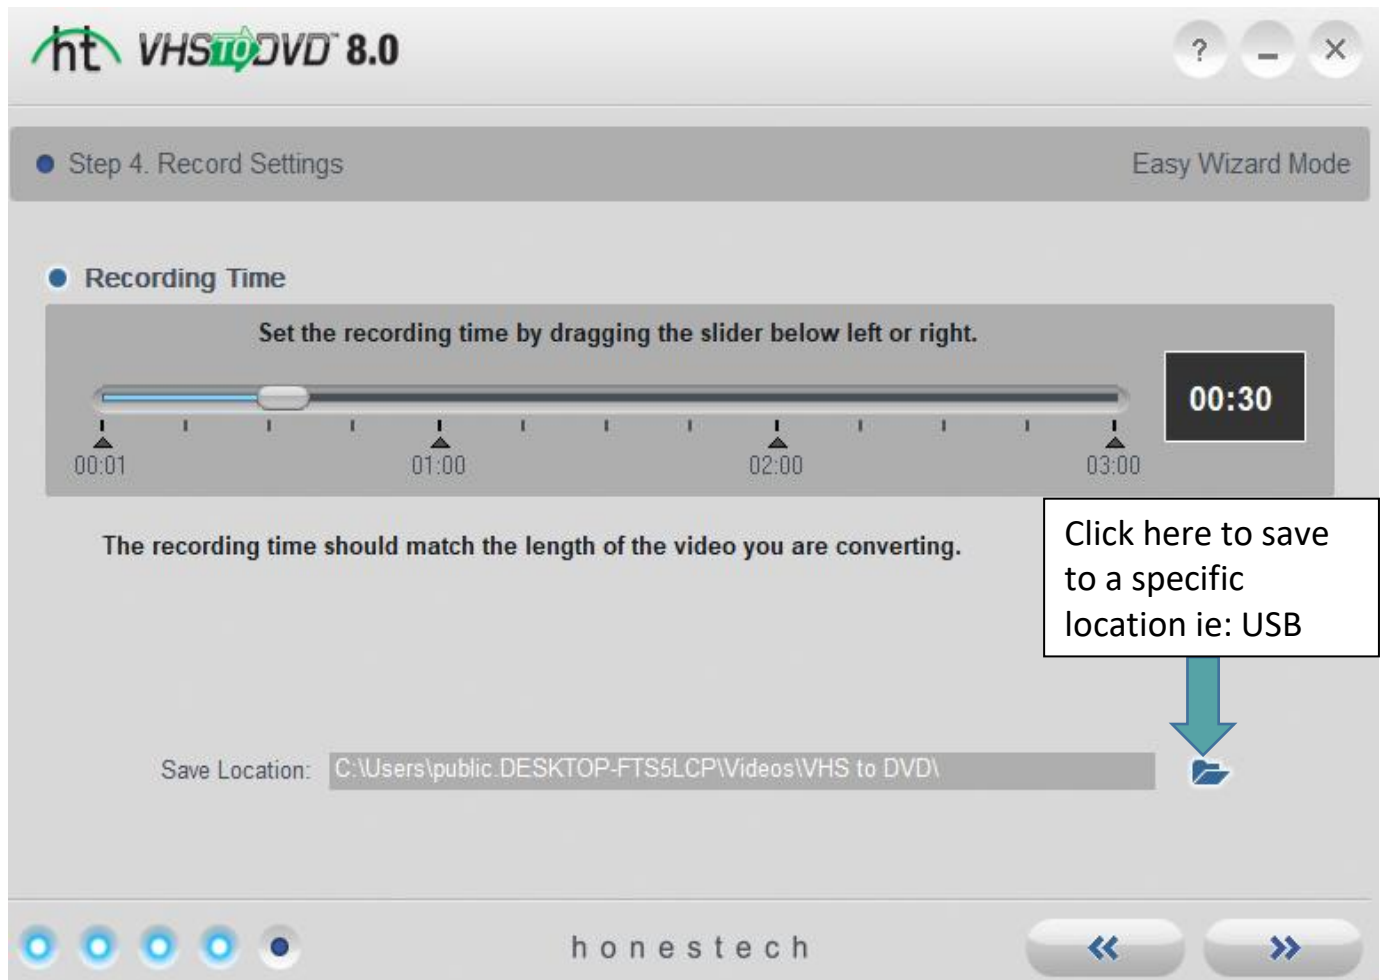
ht VHS TO DVD 8.0

?

Step 4. Record Settings

Easy Wizard Mode

Recording Time

Set the recording time by dragging the slider below left or right.

00:30

00:01 01:00 02:00 03:00

The recording time should match the length of the video you are converting.

Click here to save to a specific location ie: USB

Save Location: C:\Users\public.DESKTOP-FTS5LCP\Videos\VHS to DVD\

honestech

«

»